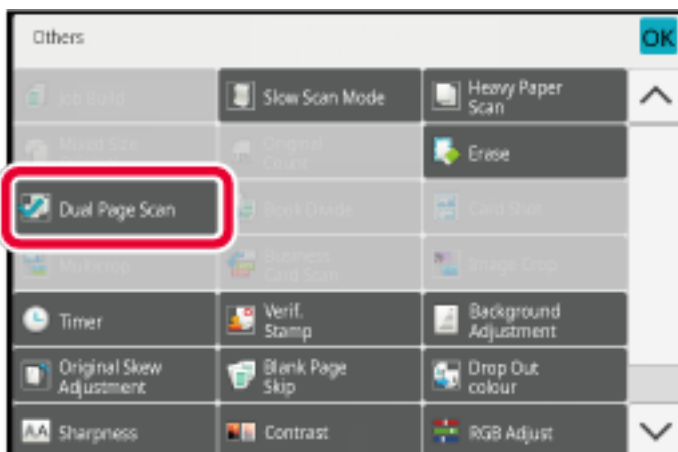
Others

OK

Job Build

Slow Scan Mode

Heavy Paper Scan

Mixed Size

Original Count

Erase

Dual Page Scan

Book Divide

Card Shot

Multicrop

Business Card Scan

Image Crop

Timer

Verif. Stamp

Background Adjustment

Original Skew Adjustment

Blank Page Skip

Drop Out colour

Sharpness

Contrast

RGB Adjust